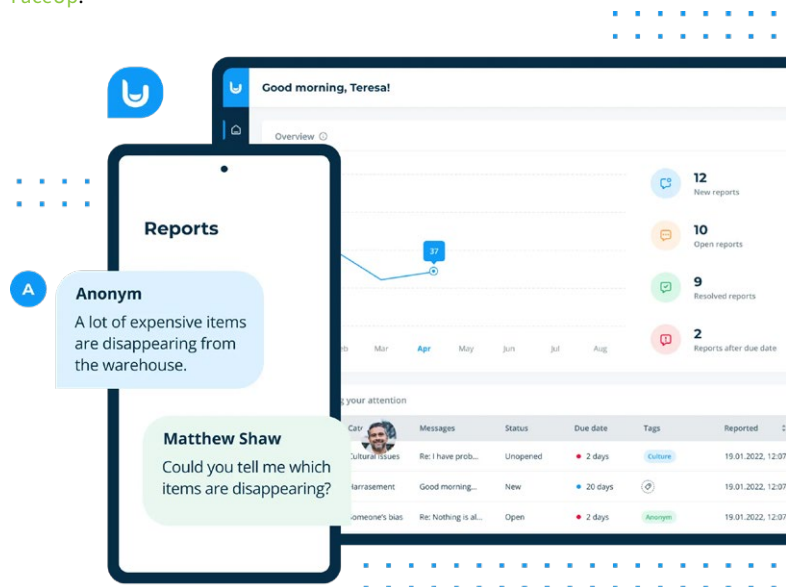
Good morning, Teresa!

Overview

37

eb Mar Apr May Jun Jul Aug

12
New reports

10
Open reports

9
Resolved reports

2
Reports after due date

Reports

A

Anonym
A lot of expensive items are disappearing from the warehouse.

Matthew Shaw
Could you tell me which items are disappearing?

g your attention

| Cate | Messages | Status | Due date | Tags | Reported |
|---|---|---|---|---|---|
| Cultural issues | Re: I have prob... | Unopened | 2 days | Culture | 19.01.2022, 12:07 |
| Harrasement | Good morning... | New | 20 days | | 19.01.2022, 12:07 |
| Someone's bias | Re: Nothing is al... | Open | 2 days | Anonym | 19.01.2022, 12:07 |